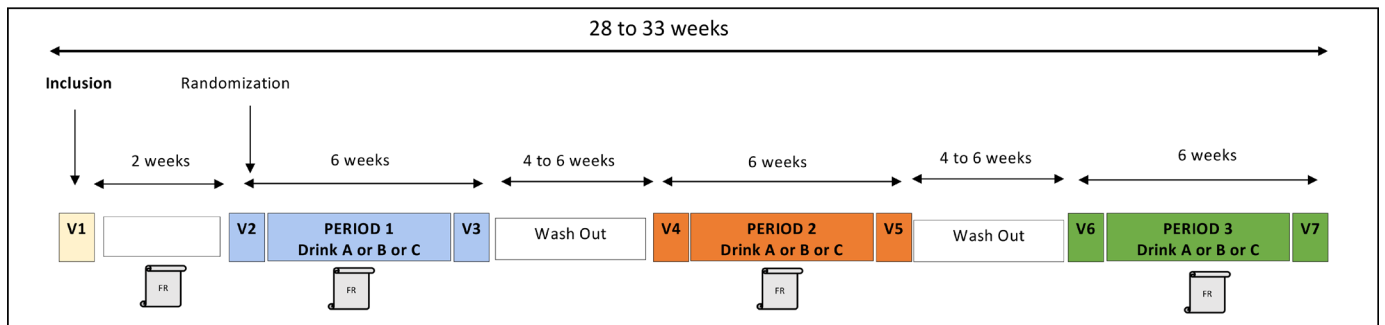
28 to 33 weeks

Inclusion

Randomization

2 weeks

6 weeks

4 to 6 weeks

6 weeks

4 to 6 weeks

6 weeks

V1

V2

PERIOD 1
Drink A or B or C

V3

Wash Out

V4

PERIOD 2
Drink A or B or C

V5

Wash Out

V6

PERIOD 3
Drink A or B or C

V7

FR

FR

FR

FR